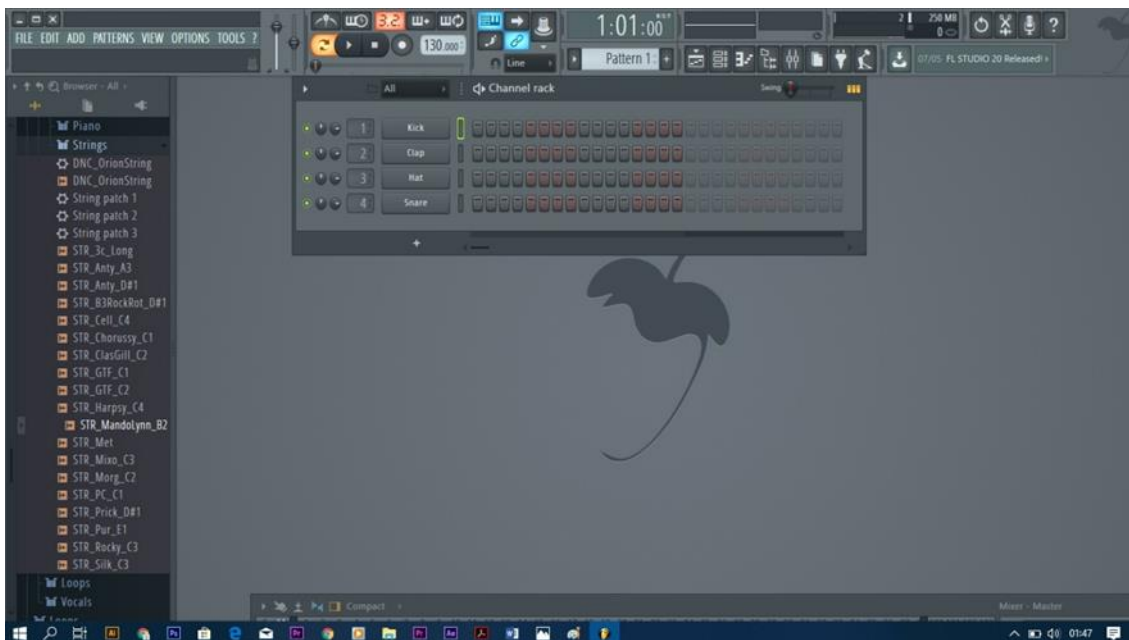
FILE EDIT ADD PATTERNS VIEW OPTIONS TOOLS ?

130.000

Line

1:01:00

Pattern 1

250 MB
0

07/05 FL STUDIO 20 Released!

Browser - All

Piano
Strings
DNC_OrionString
DNC_OrionString
String patch 1
String patch 2
String patch 3
STR_3c_Long
STR_Anty_A3
STR_Anty_D#1
STR_B3RockRot_D#1
STR_Cell_C4
STR_Chorussy_C1
STR_ClasGill_C2
STR_GTF_C1
STR_GTF_C2
STR_Harpsy_C4
STR_MandoLynn_B2
STR_Met
STR_Mixo_C3
STR_Morg_C2
STR_PC_C1
STR_Prick_D#1
STR_Pur_E1
STR_Rocky_C3
STR_Silk_C3
Loops
Vocals

All
Channel rack
Swing

1 Kick
2 Clap
3 Hat
4 Snare

Compact

Mixer - Master

01:47